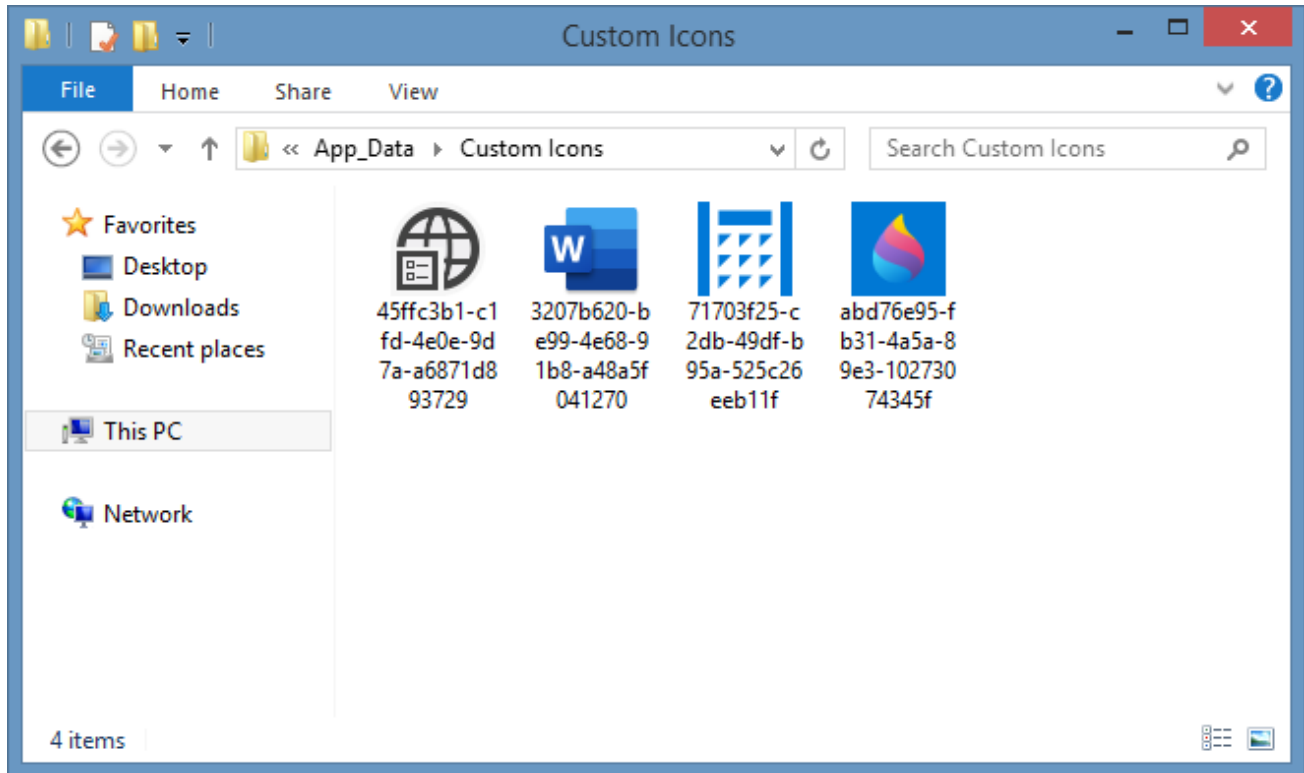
Custom Icons

File Home Share View

« App_Data ▸ Custom Icons

Search Custom Icons

Favorites
Desktop
Downloads
Recent places

This PC

Network

W

45ffc3b1-c1fd-4e0e-9d7a-a6871d893729

3207b620-be99-4e68-91b8-a48a5f041270

71703f25-c2db-49df-b95a-525c26eeb11f

abd76e95-fb31-4a5a-89e3-10273074345f

4 items